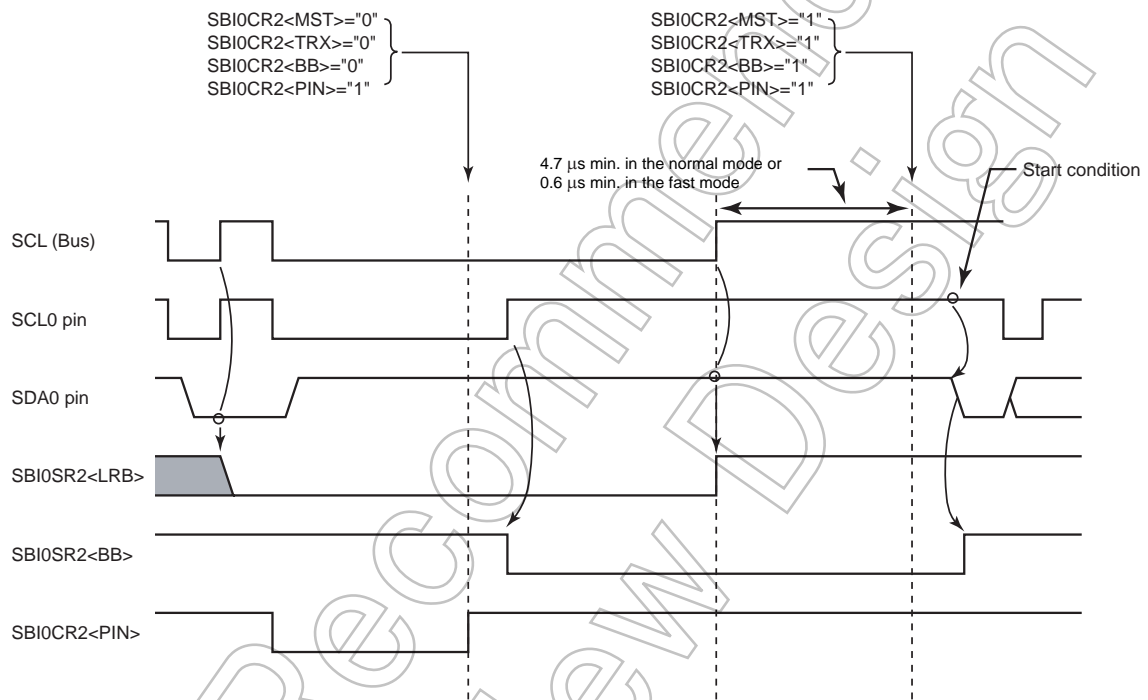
SBI0CR2<MST>="0"
SBI0CR2<TRX>="0"
SBI0CR2<BB>="0"
SBI0CR2<PIN>="1"

SBI0CR2<MST>="1"
SBI0CR2<TRX>="1"
SBI0CR2<BB>="1"
SBI0CR2<PIN>="1"

4.7 μs min. in the normal mode or
0.6 μs min. in the fast mode

Start condition

SCL (Bus)

SCL0 pin

SDA0 pin

SBI0SR2<LRB>

SBI0SR2<BB>

SBI0CR2<PIN>

Not Recommended for New Design